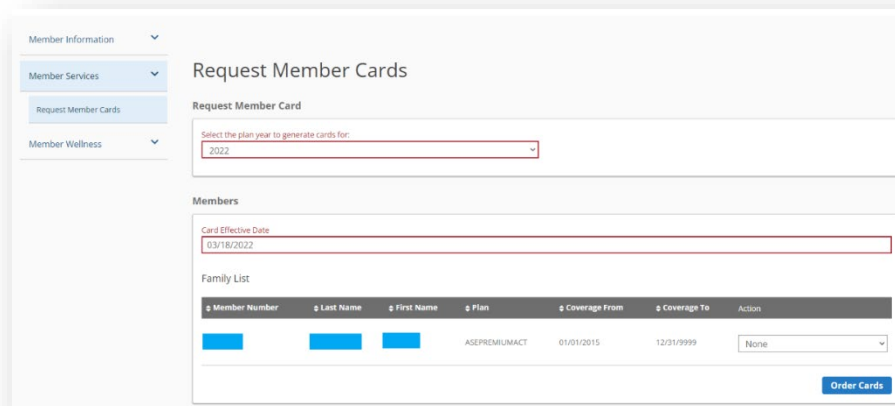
Member Information

Member Services

Request Member Cards

Member Wellness

Request Member Cards

Request Member Card

Select the plan year to generate cards for:

2022

Members

Card Effective Date

03/18/2022

Family List

| Member Number | Last Name | First Name | Plan | Coverage From | Coverage To | Action |
|---|---|---|---|---|---|---|
| | | | ASEPREMIUMACT | 01/01/2015 | 12/31/9999 | None |

Order Cards